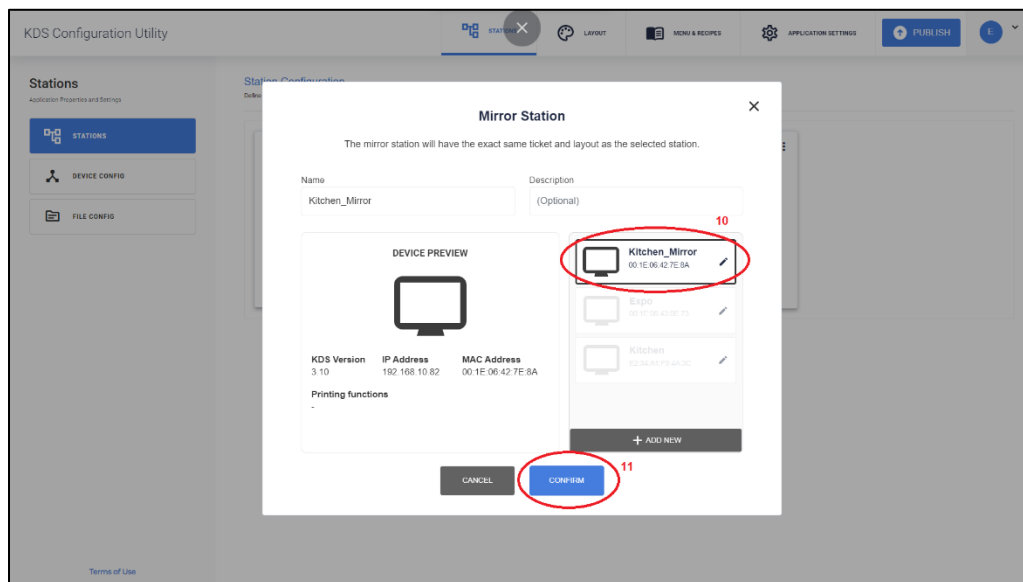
KDS Configuration Utility

STATIONS LAYOUT MENU & RECIPES APPLICATION SETTINGS PUBLISH E

Stations
Application Properties and Settings

STATIONS
DEVICE CONFIG
FILE CONFIG

Station Configuration

Terms of Use

Mirror Station

The mirror station will have the exact same ticket and layout as the selected station.

Name
Kitchen_Mirror

Description
(Optional)

DEVICE PREVIEW

KDS Version
3.10

IP Address
192.168.10.82

MAC Address
00:1E:06:42:7E:8A

Printing functions
-

10

Kitchen_Mirror
00:1E:06:42:7E:8A

Expo
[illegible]

Kitchen
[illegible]

+ ADD NEW

CANCEL

CONFIRM

11